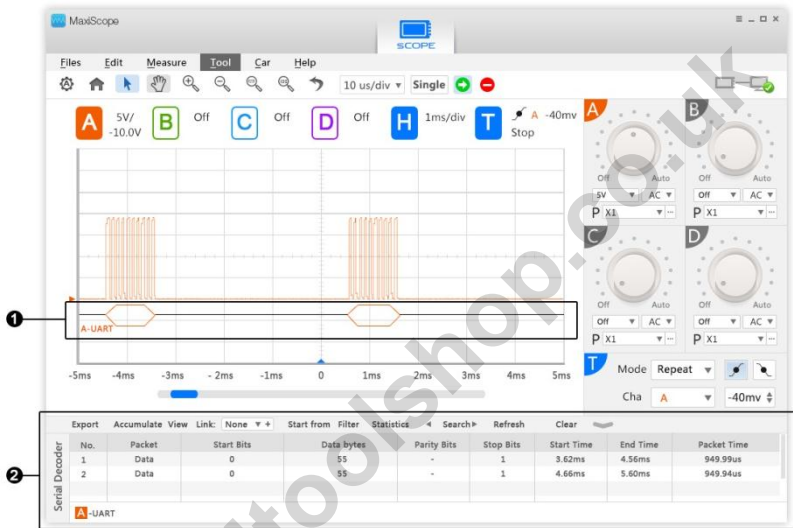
MaxiScope

SCOPE

Files Edit Measure Tool Car Help

10 us/div Single

A 5V/ -10.0V B Off C Off D Off H 1ms/div T A -40mv Stop

A-UART

❶

-5ms -4ms -3ms -2ms -1ms 0 1ms 2ms 3ms 4ms 5ms

A Off Auto 5V AC P X1

B Off Auto Off AC P X1

C Off Auto Off AC P X1

D Off Auto Off AC P X1

T Mode Repeat Cha A -40mv

❷

Export Accumulate View Link: None Start from Filter Statistics Search Refresh Clear

Serial Decoder

| No. | Packet | Start Bits | Data bytes | Parity Bits | Stop Bits | Start Time | End Time | Packet Time |
|---|---|---|---|---|---|---|---|---|
| 1 | Data | 0 | 55 | - | 1 | 3.62ms | 4.56ms | 949.99us |
| 2 | Data | 0 | 55 | - | 1 | 4.66ms | 5.60ms | 949.94us |

A-UART

autoolshop.co.uk